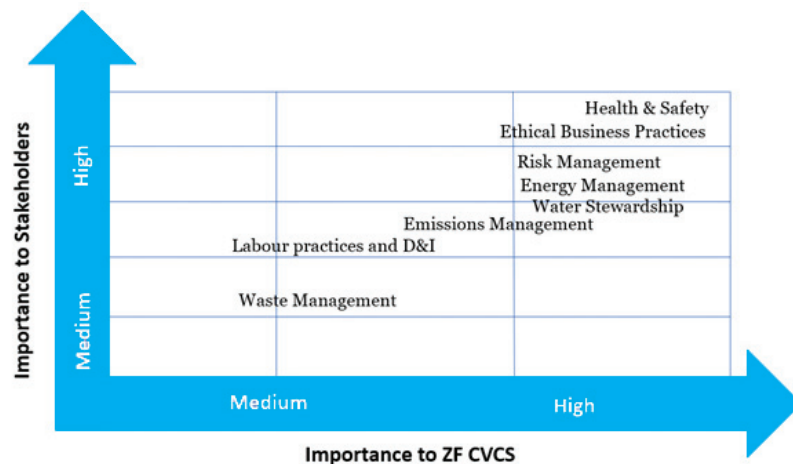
Importance to Stakeholders

High

Medium

Health & Safety
Ethical Business Practices
Risk Management
Energy Management
Water Stewardship
Emissions Management
Labour practices and D&I
Waste Management

Medium

High

Importance to ZF CVCS